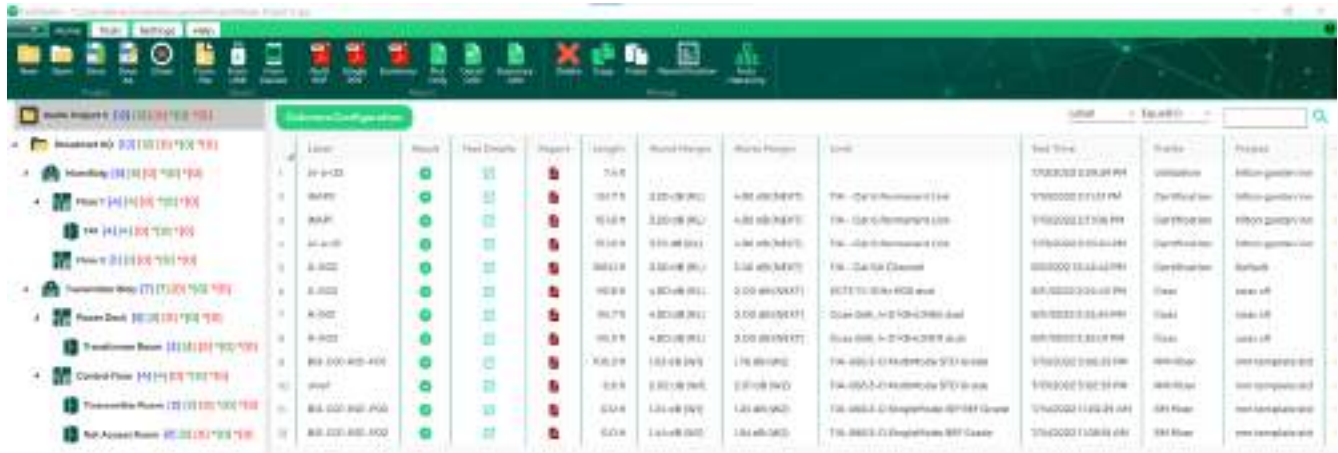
Home | Tools | Settings | Help

Columns Configuration

| | Label | Result | Test Details | Report | Length | Worst Margin | Worst Margin | Limit | Test Time | Profile | Process |
|---|---|---|---|---|---|---|---|---|---|---|---|
| 1 | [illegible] | | | | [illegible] | | | | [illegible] | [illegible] | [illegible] |
| 2 | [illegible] | | | | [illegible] | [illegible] | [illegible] | TIA - Cat 6 Permanent Link | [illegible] | Certification | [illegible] |
| 3 | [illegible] | | | | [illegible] | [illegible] | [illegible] | TIA - Cat 6 Permanent Link | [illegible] | Certification | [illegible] |
| 4 | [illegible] | | | | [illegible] | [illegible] | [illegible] | TIA - Cat 6 Permanent Link | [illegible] | Certification | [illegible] |
| 5 | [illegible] | | | | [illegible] | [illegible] | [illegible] | TIA - Cat 6A Channel | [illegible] | Certification | Default |
| 6 | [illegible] | | | | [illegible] | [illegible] | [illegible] | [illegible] | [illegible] | Copy | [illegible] |
| 7 | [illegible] | | | | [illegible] | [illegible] | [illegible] | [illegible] | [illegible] | Copy | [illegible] |
| 8 | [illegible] | | | | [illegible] | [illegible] | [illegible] | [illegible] | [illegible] | Copy | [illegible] |
| 9 | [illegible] | | | | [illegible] | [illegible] | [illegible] | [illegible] | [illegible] | MM Fiber | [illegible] |
| 10 | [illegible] | | | | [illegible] | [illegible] | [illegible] | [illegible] | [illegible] | MM Fiber | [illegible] |
| 11 | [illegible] | | | | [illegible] | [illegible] | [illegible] | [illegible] | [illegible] | SM Fiber | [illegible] |
| 12 | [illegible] | | | | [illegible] | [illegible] | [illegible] | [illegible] | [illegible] | SM Fiber | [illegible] |